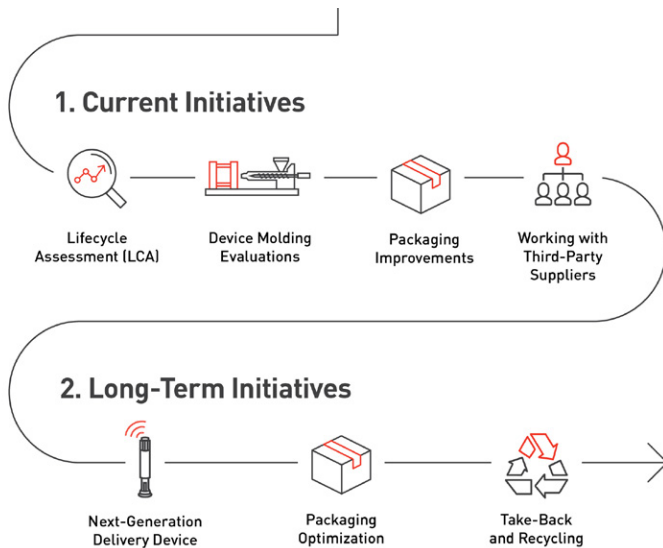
1. Current Initiatives

Lifecycle Assessment (LCA)

Device Molding Evaluations

Packaging Improvements

Working with Third-Party Suppliers

2. Long-Term Initiatives

Next-Generation Delivery Device

Packaging Optimization

Take-Back and Recycling